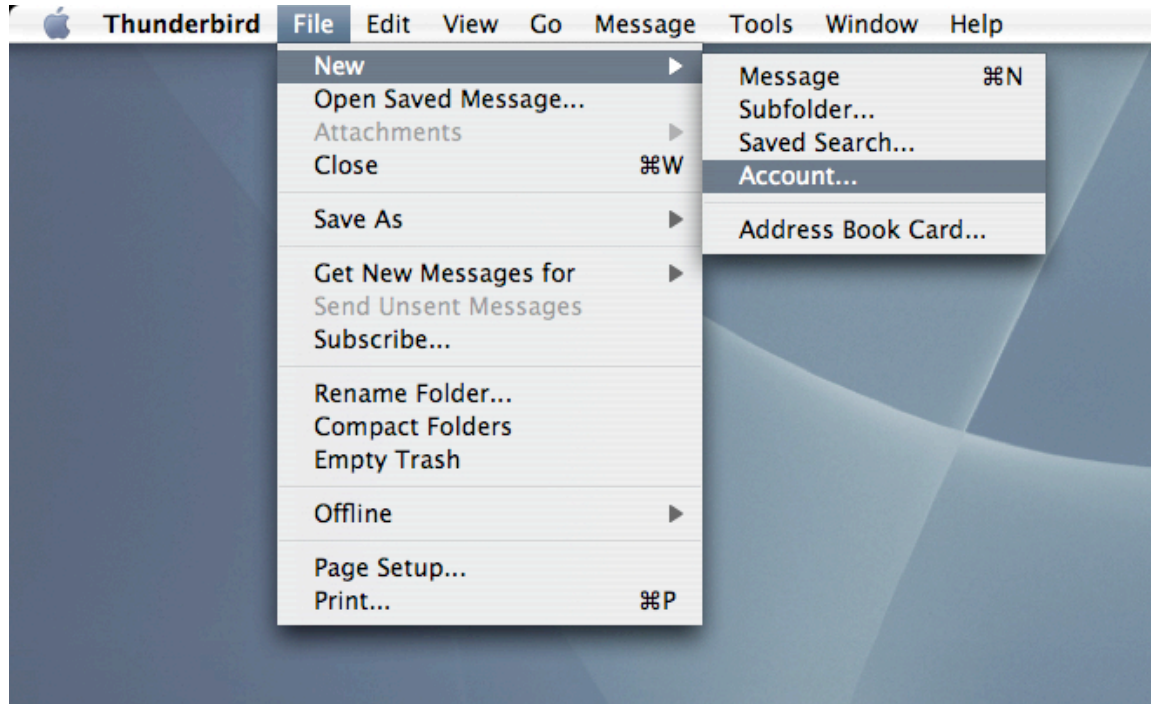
Thunderbird File Edit View Go Message Tools Window Help

New
Open Saved Message...
Attachments
Close ⌘W

Save As

Get New Messages for
Send Unsent Messages
Subscribe...

Rename Folder...
Compact Folders
Empty Trash

Offline

Page Setup...
Print... ⌘P

Message ⌘N
Subfolder...
Saved Search...
Account...

Address Book Card...